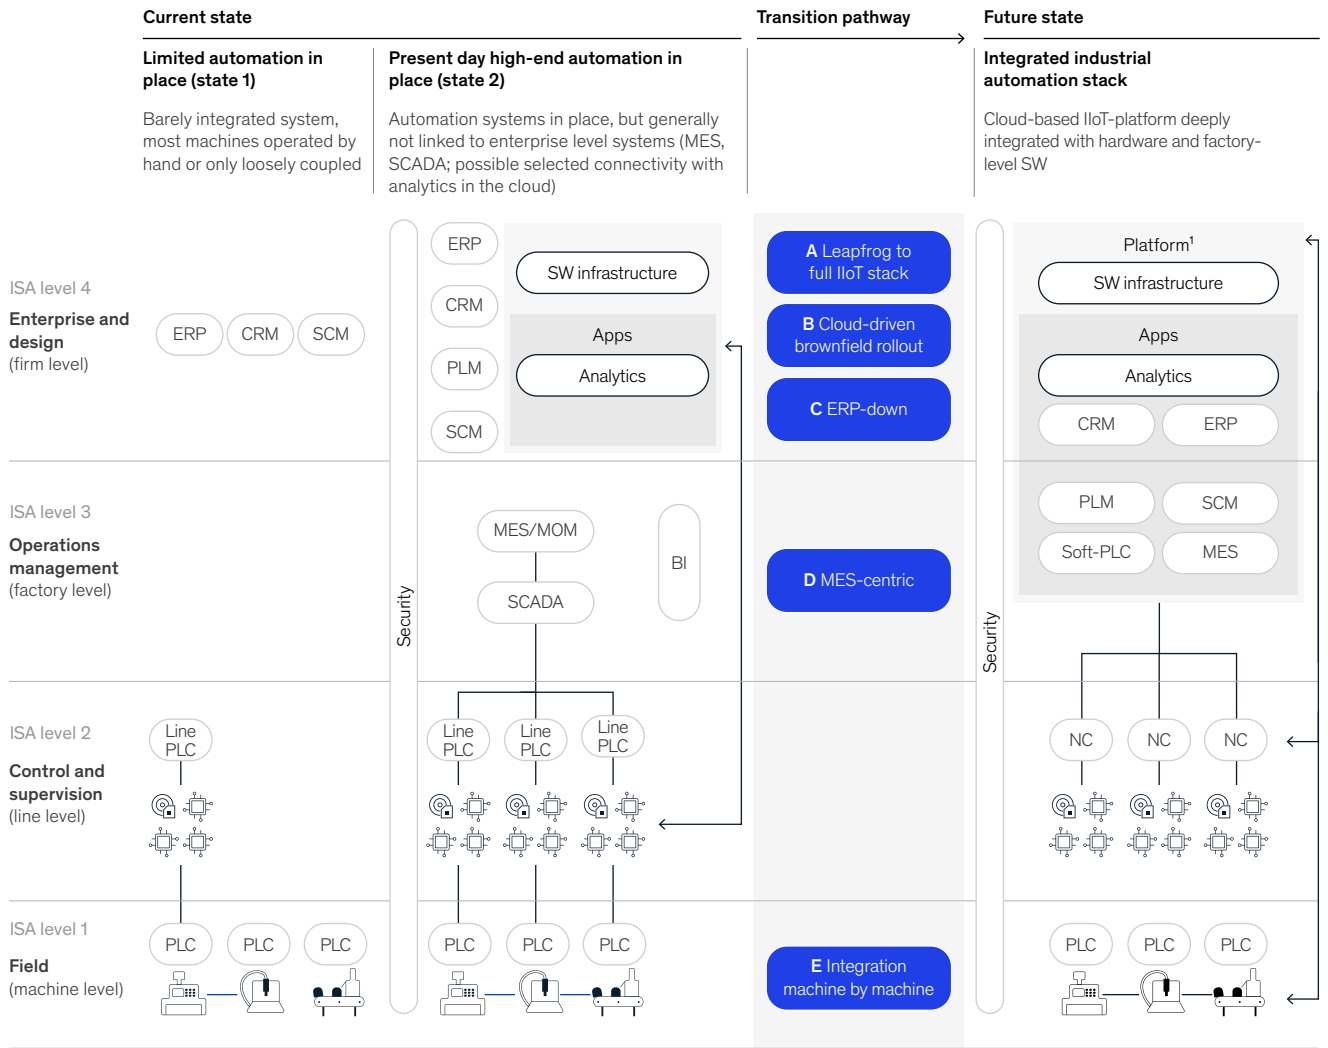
Current state

Limited automation in place (state 1)

Barely integrated system, most machines operated by hand or only loosely coupled

Present day high-end automation in place (state 2)

Automation systems in place, but generally not linked to enterprise level systems (MES, SCADA; possible selected connectivity with analytics in the cloud)

Transition pathway

Future state

Integrated industrial automation stack

Cloud-based IIoT-platform deeply integrated with hardware and factory-level SW

ISA level 4
Enterprise and design
(firm level)

ERP CRM SCM

Security

ERP
CRM
PLM
SCM

SW infrastructure

Apps

Analytics

A Leapfrog to full IIoT stack

B Cloud-driven brownfield rollout

C ERP-down

Security

Platform$^1$

SW infrastructure

Apps

Analytics

CRM ERP

PLM SCM

Soft-PLC MES

ISA level 3
Operations management
(factory level)

MES/MOM

SCADA

BI

D MES-centric

ISA level 2
Control and supervision
(line level)

Line PLC

Line PLC Line PLC Line PLC

NC NC NC

ISA level 1
Field
(machine level)

PLC PLC PLC

PLC PLC PLC

E Integration machine by machine

PLC PLC PLC